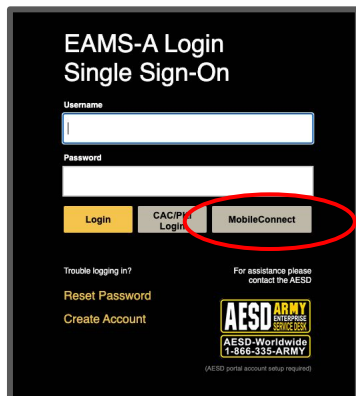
EAMS-A Login
Single Sign-On

Username

Password

Login

CAC/P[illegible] Login

MobileConnect

Trouble logging in?

Reset Password

Create Account

For assistance please contact the AESD

AESD ARMY ENTERPRISE SERVICE DESK

AESD-Worldwide
1-866-335-ARMY

(AESD portal account setup required)